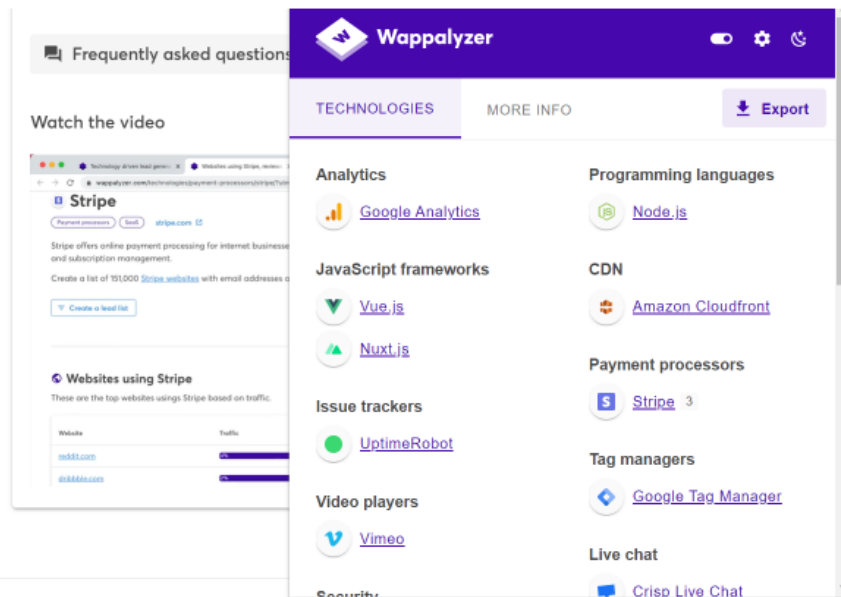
Frequently asked questions

Watch the video

Technology driven lead gene
Websites using Stripe, review
wappalyzer.com/technologies/payment-processors/stripe/?utm

Stripe

Payment processors SaaS stripe.com

Stripe offers online payment processing for internet businesses and subscription management.

Create a list of 151,000 Stripe websites with email addresses a

Create a lead list

Websites using Stripe

These are the top websites usings Stripe based on traffic.

| Website | Traffic |
|---|---|
| reddit.com | |
| dribbble.com | |

Wappalyzer

TECHNOLOGIES MORE INFO Export

Analytics

Google Analytics

JavaScript frameworks

Vue.js

Nuxt.js

Issue trackers

UptimeRobot

Video players

Vimeo

Security

Programming languages

Node.js

CDN

Amazon Cloudfront

Payment processors

Stripe 3

Tag managers

Google Tag Manager

Live chat

Crisp Live Chat